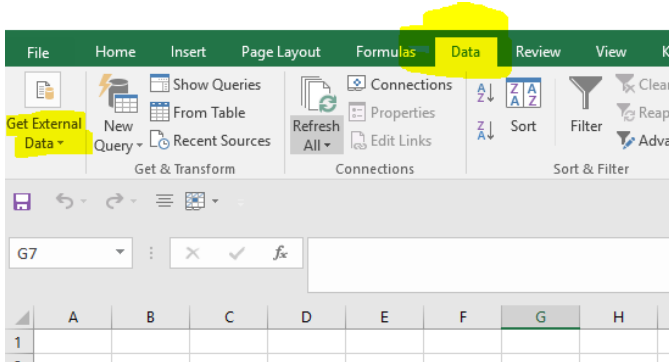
File Home Insert Page Layout Formulas Data Review View K

Get External Data

New Query

Show Queries

From Table

Recent Sources

Get & Transform

Refresh All

Connections

Properties

Edit Links

Connections

Sort

Filter

Clear

Reapp

Adva

Sort & Filter

G7

$f_x$

| A | B | C | D | E | F | G | H |
|---|---|---|---|---|---|---|---|
| 1 | | | | | | | |